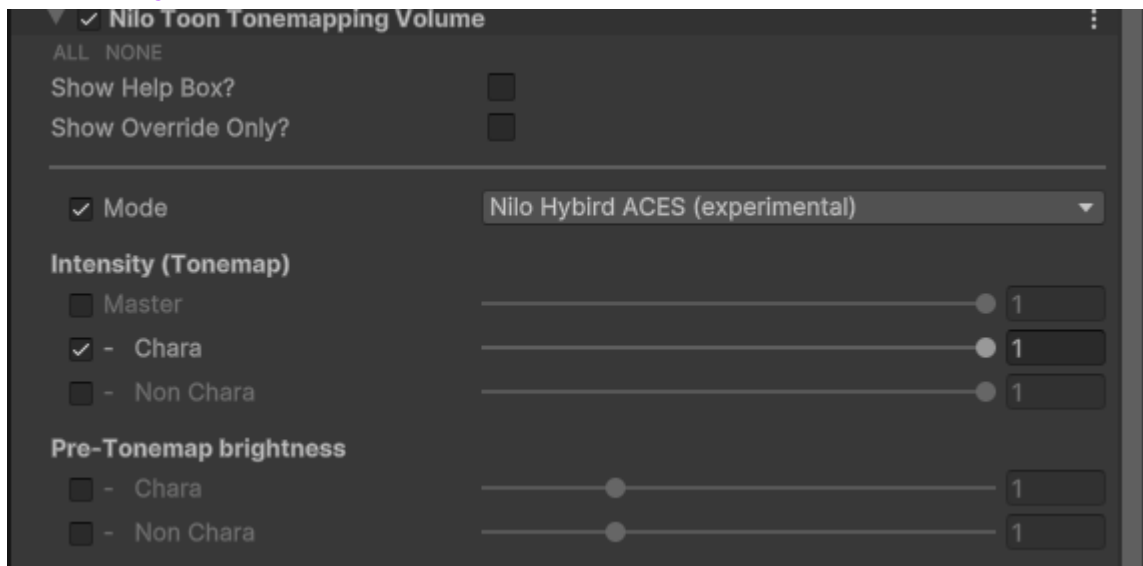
Nilo Toon Tonemapping Volume

ALL NONE

Show Help Box?

Show Override Only?

Mode | Nilo Hybird ACES (experimental)

Intensity (Tonemap)

Master 1

- Chara 1

- Non Chara 1

Pre-Tonemap brightness

- Chara 1

- Non Chara 1